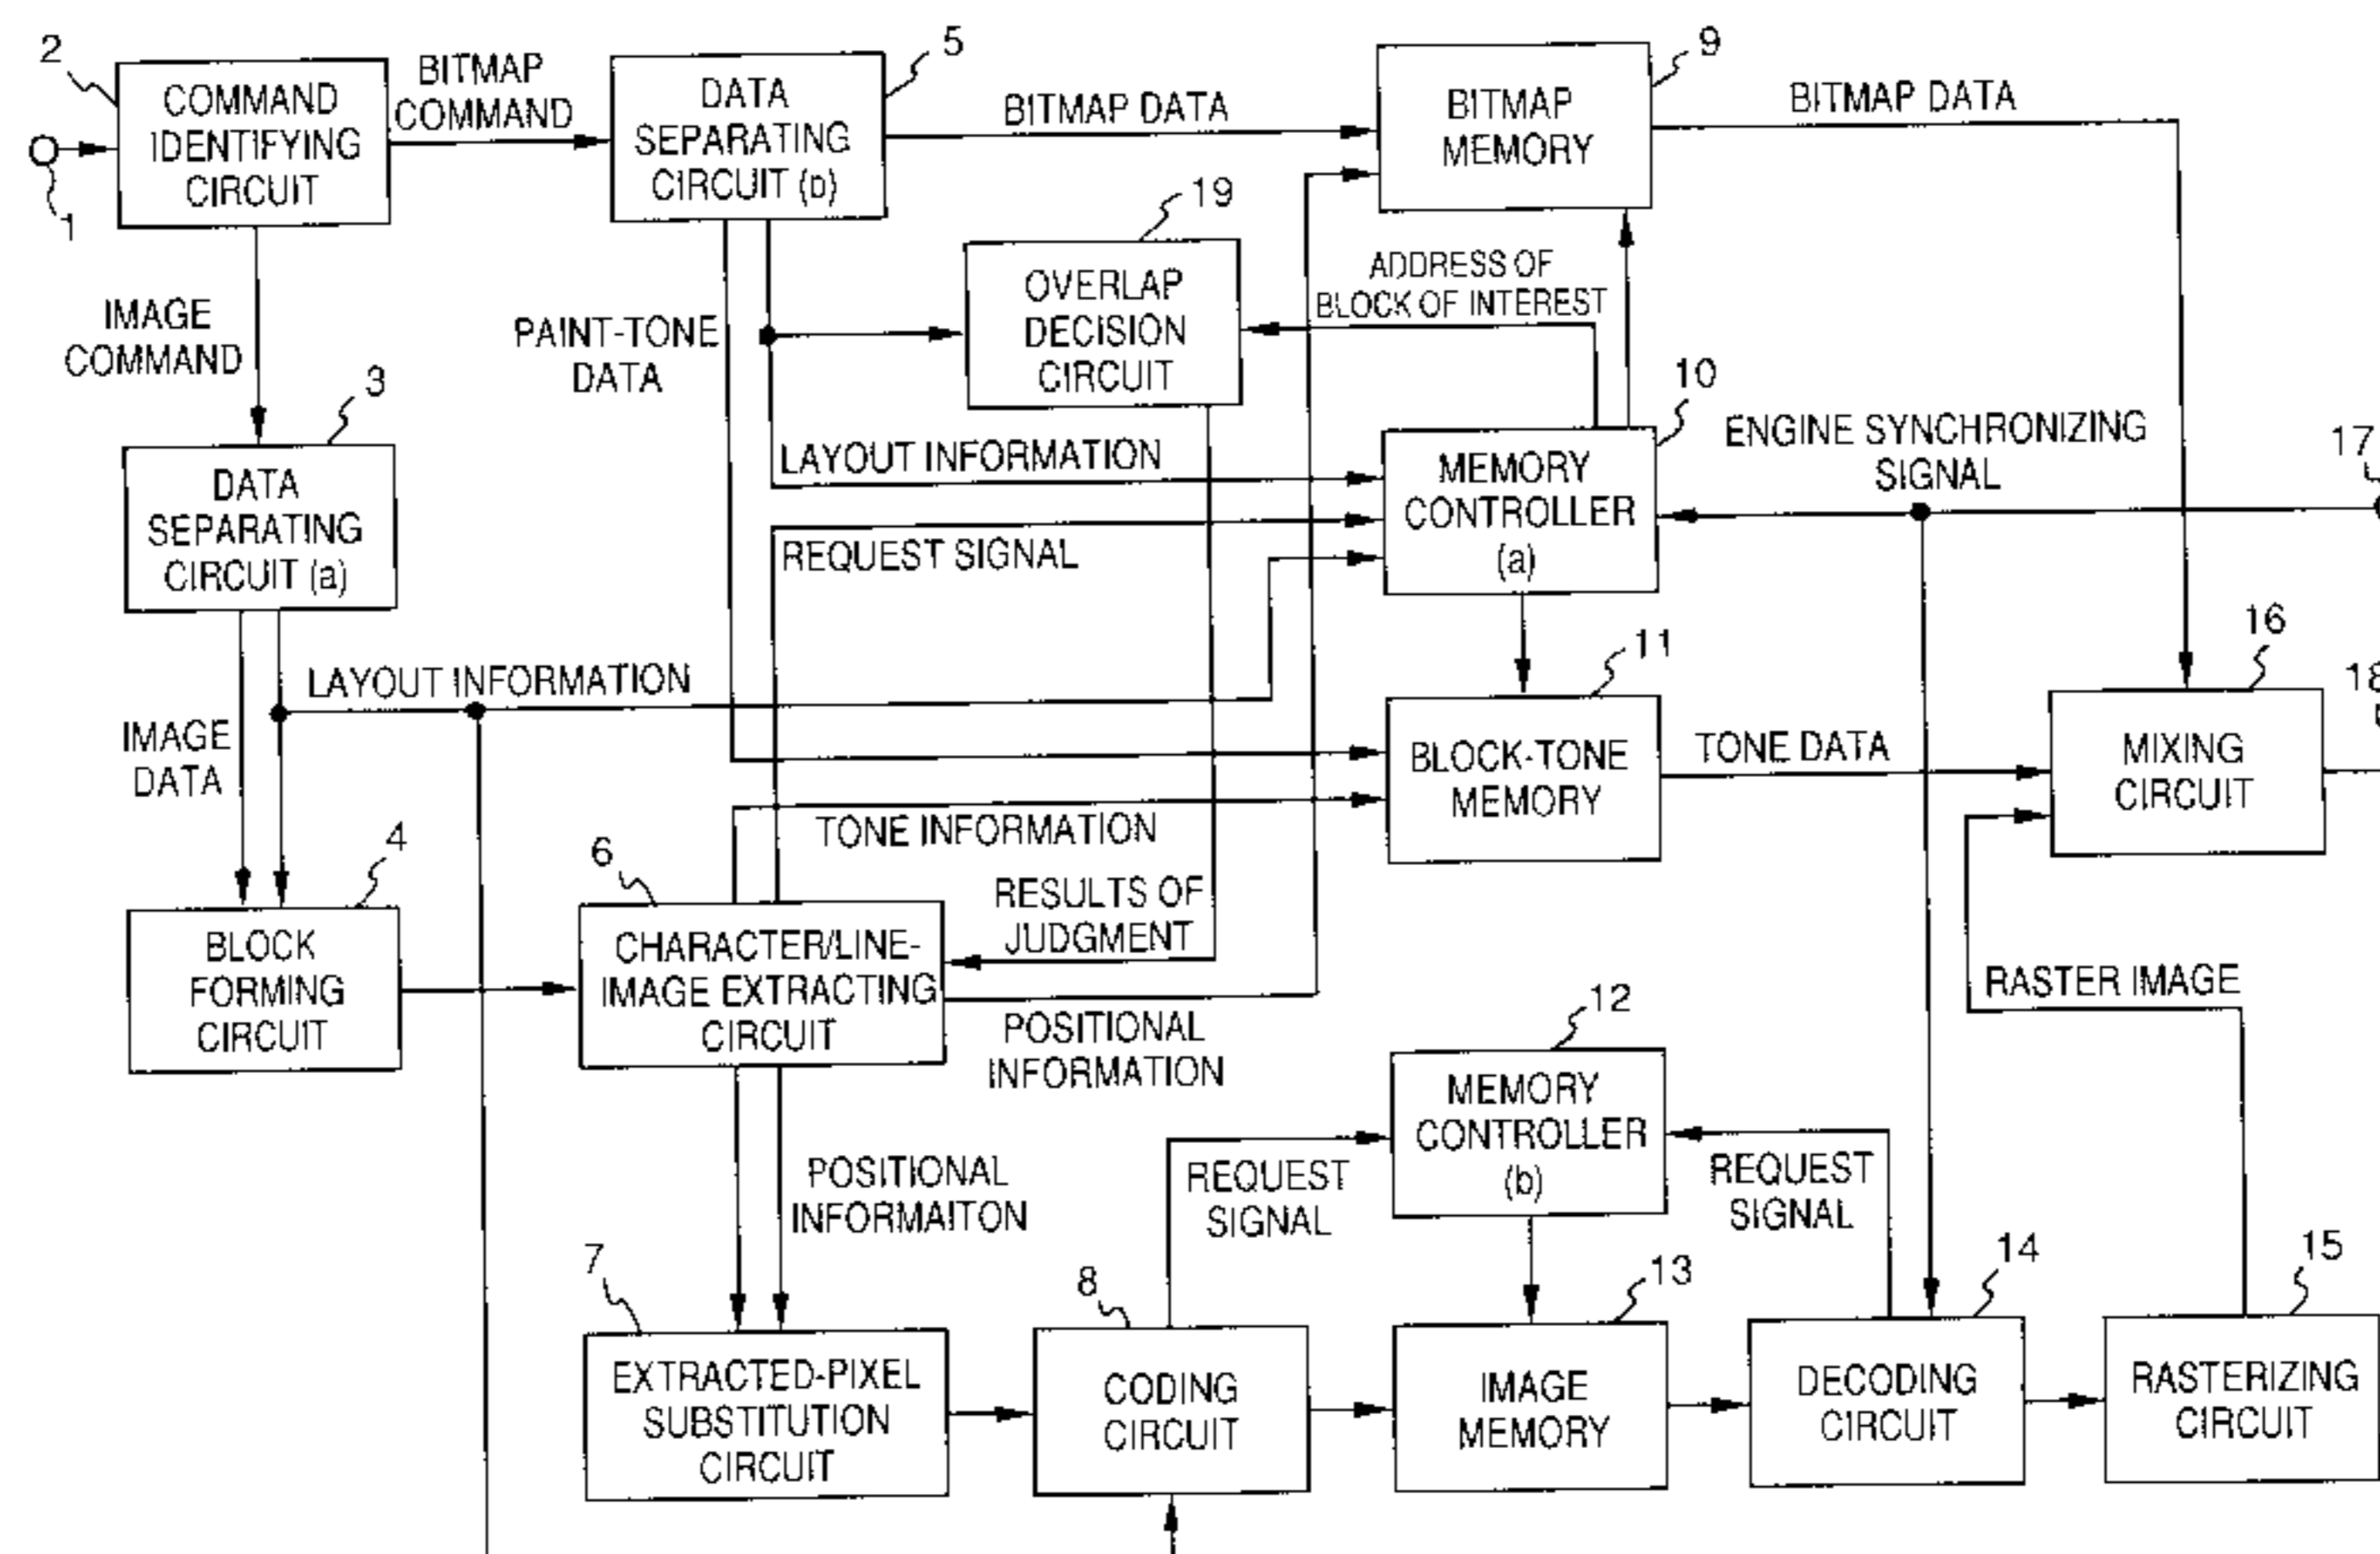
2
COMMAND IDENTIFYING CIRCUIT
1
BITMAP COMMAND
DATA SEPARATING CIRCUIT (b)
5
BITMAP DATA
BITMAP MEMORY
9
BITMAP DATA
19
OVERLAP DECISION CIRCUIT
ADDRESS OF BLOCK OF INTEREST
IMAGE COMMAND
PAINT-TONE DATA
3
DATA SEPARATING CIRCUIT (a)
LAYOUT INFORMATION
10
MEMORY CONTROLLER (a)
ENGINE SYNCHRONIZING SIGNAL
17
REQUEST SIGNAL
LAYOUT INFORMATION
11
16
18
IMAGE DATA
BLOCK-TONE MEMORY
TONE DATA
MIXING CIRCUIT
TONE INFORMATION
4
6
RESULTS OF JUDGMENT
BLOCK FORMING CIRCUIT
CHARACTER/LINE-IMAGE EXTRACTING CIRCUIT
RASTER IMAGE
POSITIONAL INFORMATION
12
MEMORY CONTROLLER (b)
POSITIONAL INFORMAITON
REQUEST SIGNAL
REQUEST SIGNAL
7
8
13
14
15
EXTRACTED-PIXEL SUBSTITUTION CIRCUIT
CODING CIRCUIT
IMAGE MEMORY
DECODING CIRCUIT
RASTERIZING CIRCUIT